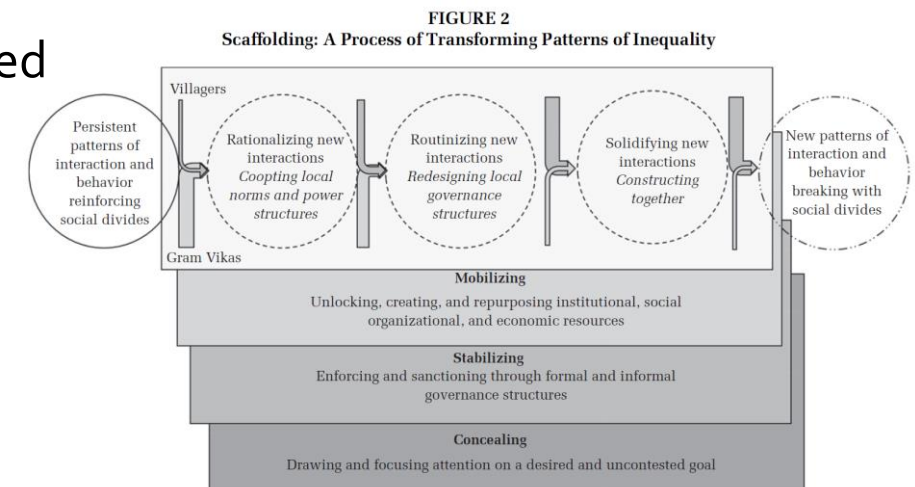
ed

FIGURE 2
Scaffolding: A Process of Transforming Patterns of Inequality

Villagers

Persistent patterns of interaction and behavior reinforcing social divides

Rationalizing new interactions
*Coopting local norms and power structures*

Routinizing new interactions
*Redesigning local governance structures*

Solidifying new interactions
*Constructing together*

New patterns of interaction and behavior breaking with social divides

Gram Vikas

**Mobilizing**
Unlocking, creating, and repurposing institutional, social organizational, and economic resources

**Stabilizing**
Enforcing and sanctioning through formal and informal governance structures

**Concealing**
Drawing and focusing attention on a desired and uncontested goal